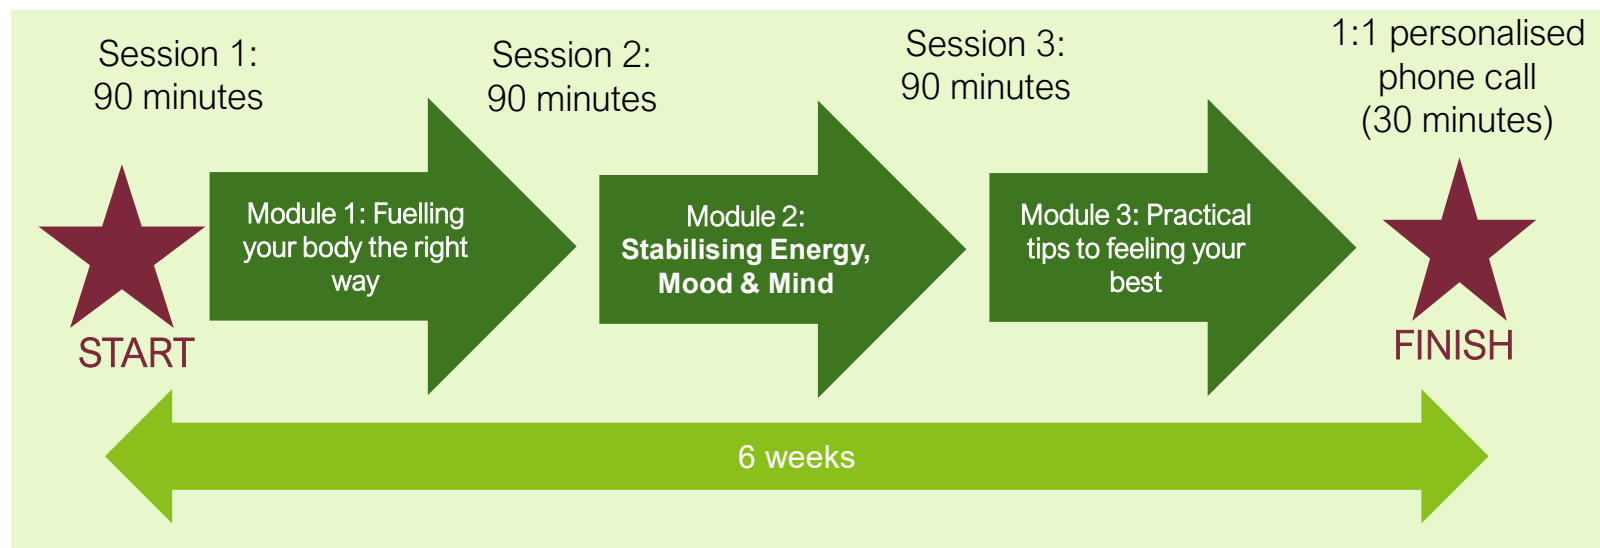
Session 1:
90 minutes

START

Module 1: Fuelling your body the right way

Session 2:
90 minutes

Module 2:
**Stabilising Energy, Mood & Mind**

Session 3:
90 minutes

Module 3: Practical tips to feeling your best

1:1 personalised phone call (30 minutes)

FINISH

6 weeks